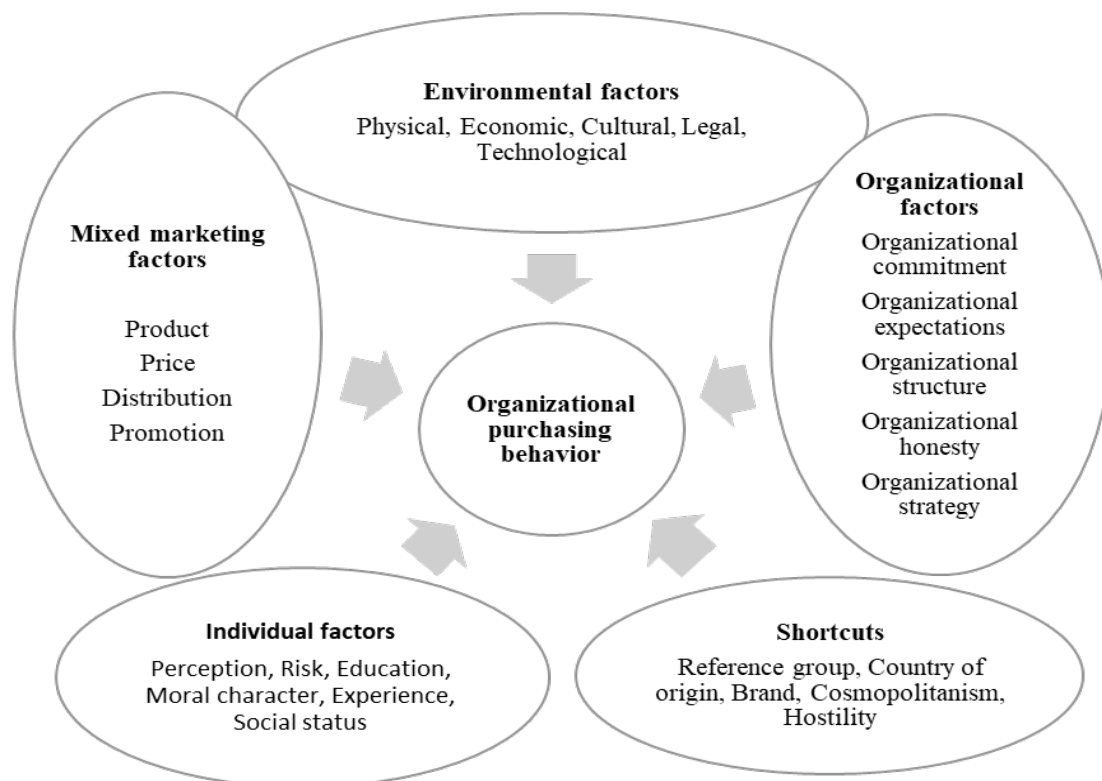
Environmental factors
Physical, Economic, Cultural, Legal, Technological

Mixed marketing factors
Product
Price
Distribution
Promotion

Organizational purchasing behavior

Organizational factors
Organizational commitment
Organizational expectations
Organizational structure
Organizational honesty
Organizational strategy

Individual factors
Perception, Risk, Education, Moral character, Experience, Social status

Shortcuts
Reference group, Country of origin, Brand, Cosmopolitanism, Hostility